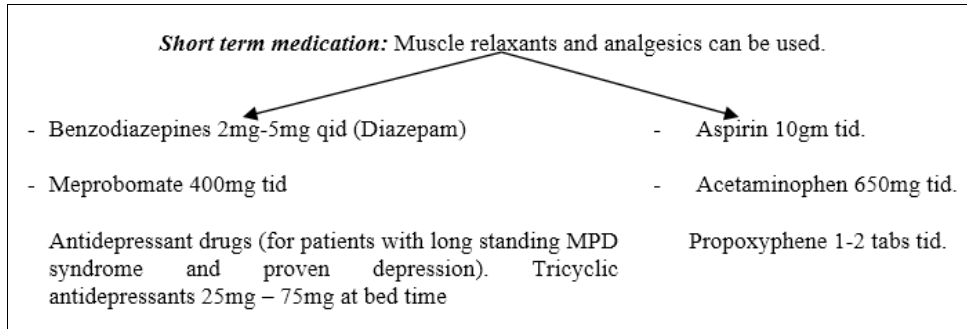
***Short term medication:*** Muscle relaxants and analgesics can be used.

- Benzodiazepines 2mg-5mg qid (Diazepam)

- Meprobomate 400mg tid

Antidepressant drugs (for patients with long standing MPD syndrome and proven depression). Tricyclic antidepressants 25mg – 75mg at bed time

- Aspirin 10gm tid.

- Acetaminophen 650mg tid.

Propoxyphene 1-2 tabs tid.